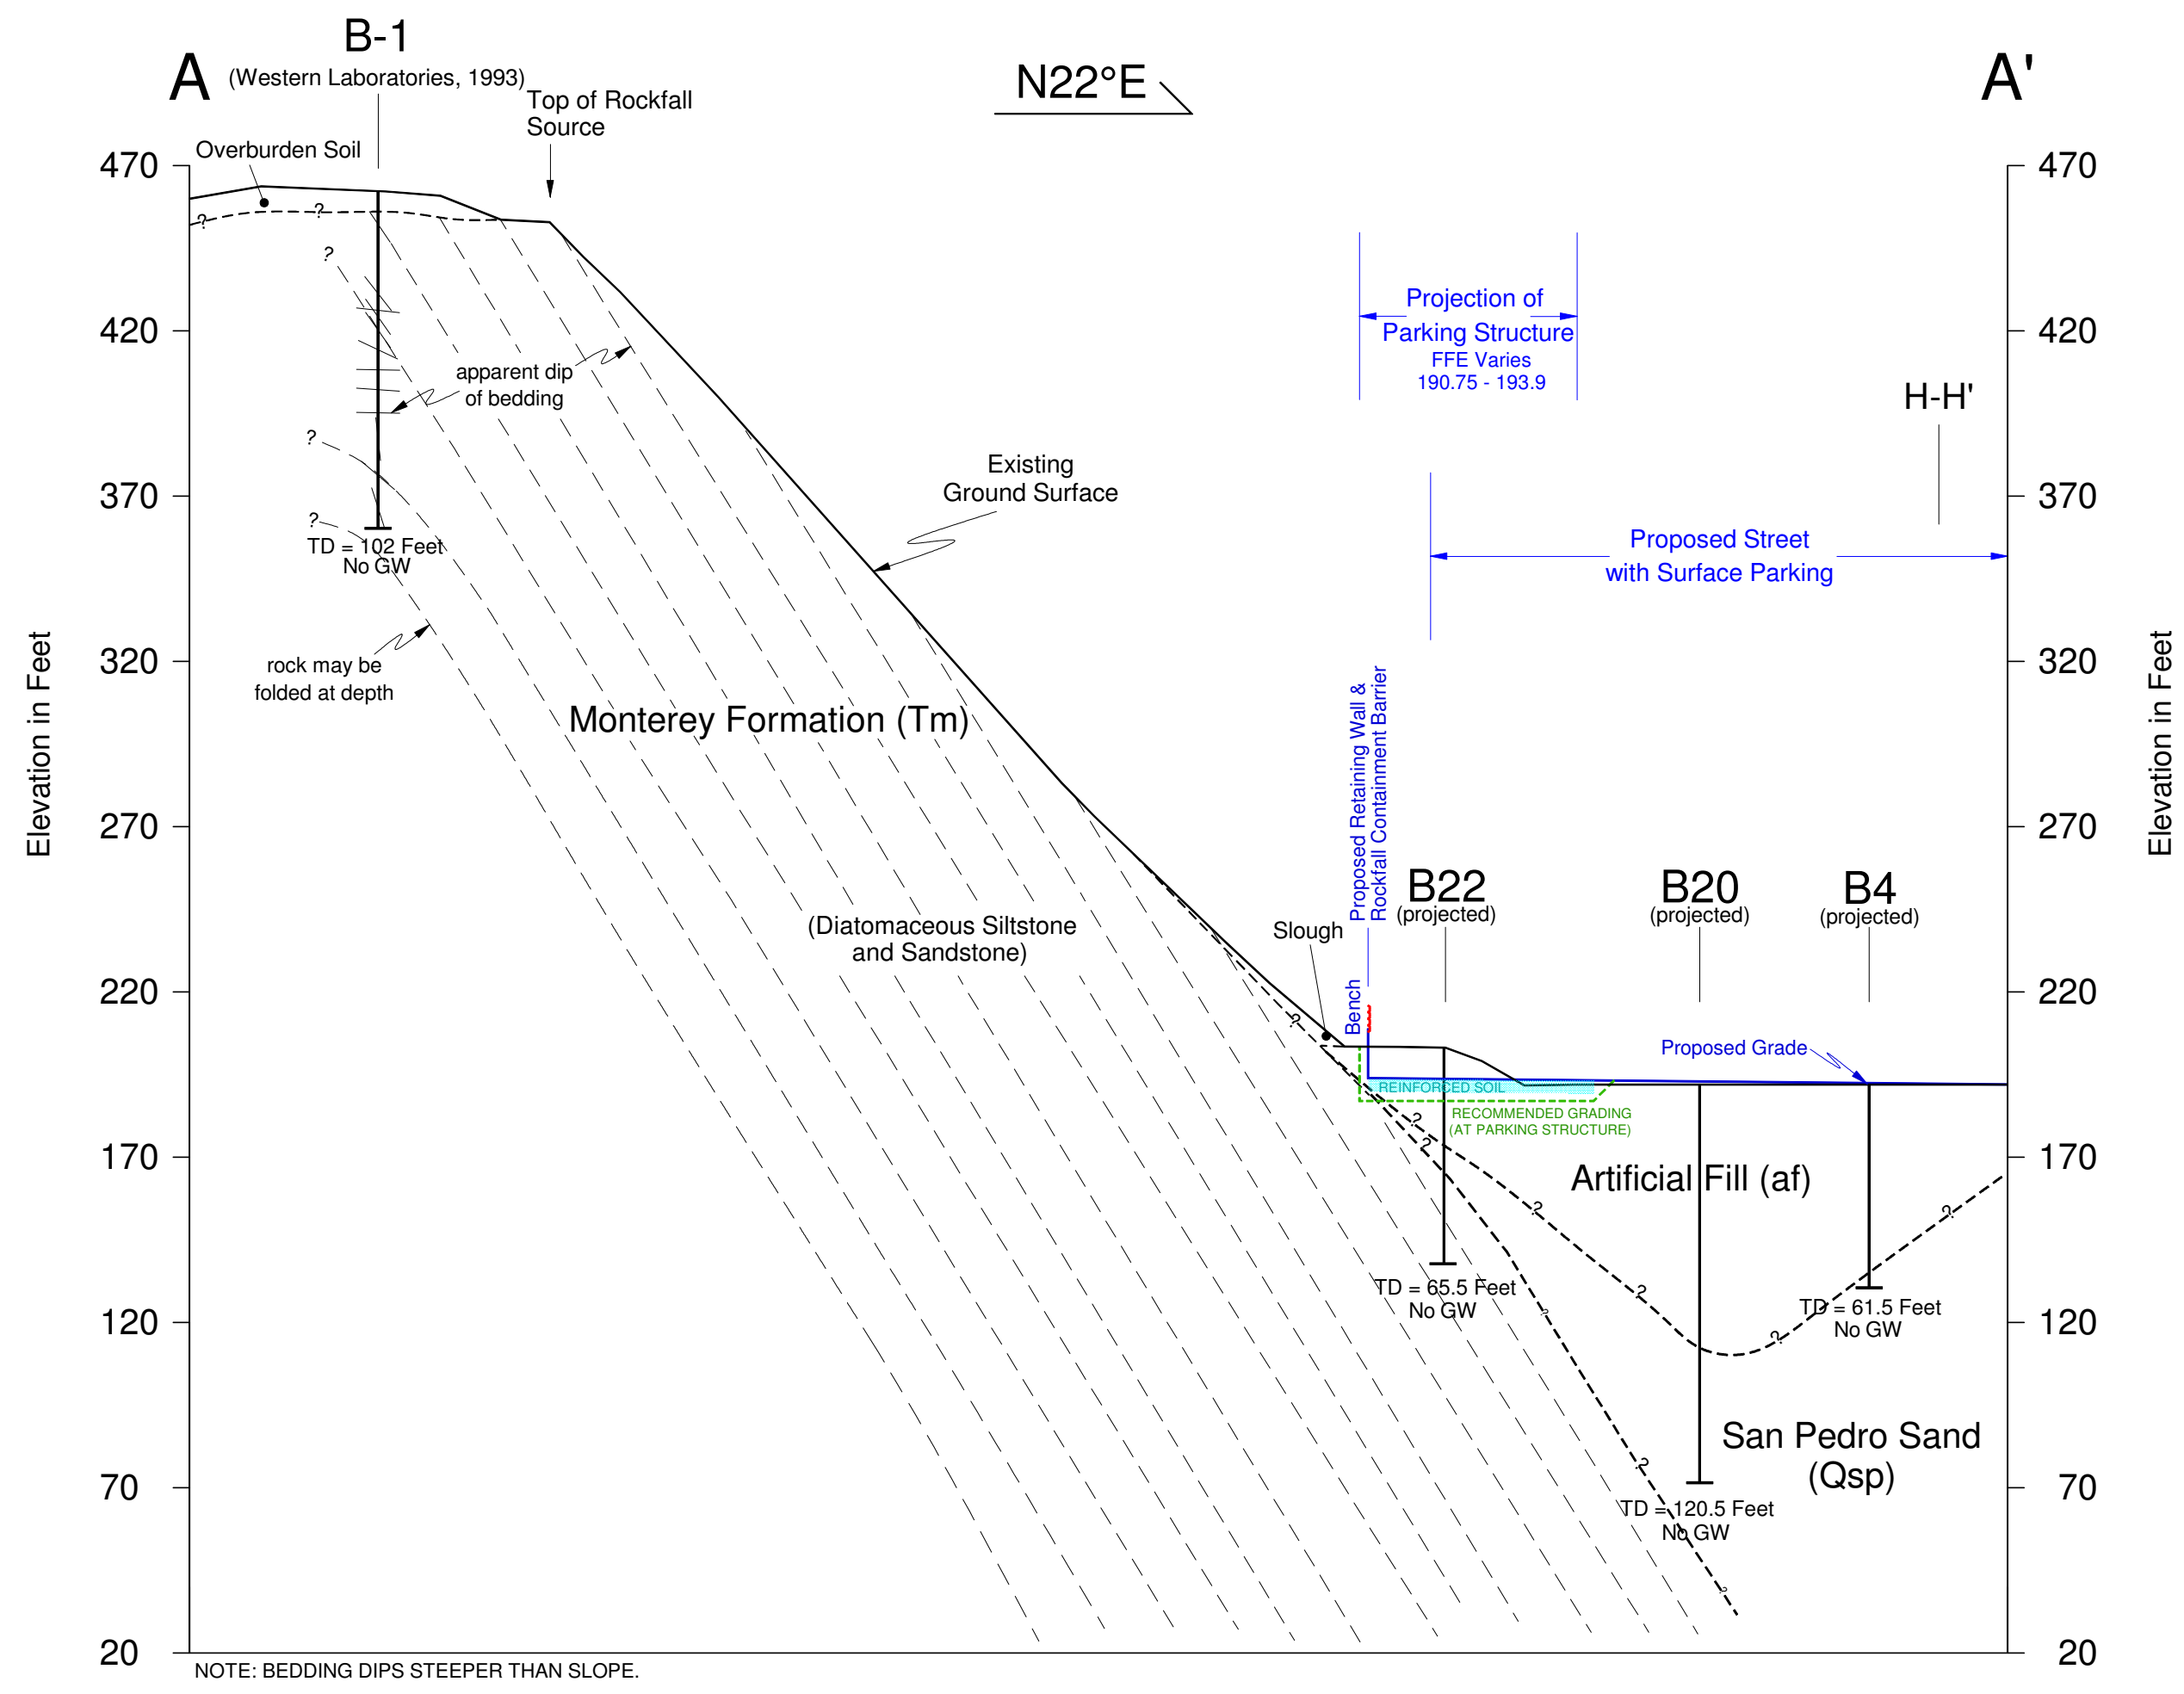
A

B-1
(Western Laboratories, 1993)

Top of Rockfall Source

N22°E

A'

Overburden Soil

470
420
370
320
270
220
170
120
70
20

Elevation in Feet

?
?
?
?
?

apparent dip of bedding

TD = 102 Feet
No GW

rock may be folded at depth

Projection of Parking Structure
FFE Varies
190.75 - 193.9

H-H'

Existing Ground Surface

Proposed Street with Surface Parking

Monterey Formation (Tm)

(Diatomaceous Siltstone and Sandstone)

Proposed Retaining Wall & Rockfall Containment Barrier

Bench

Slough

B22
(projected)

B20
(projected)

B4
(projected)

Proposed Grade

REINFORCED SOIL

RECOMMENDED GRADING
(AT PARKING STRUCTURE)

Artificial Fill (af)

TD = 65.5 Feet
No GW

TD = 61.5 Feet
No GW

TD = 120.5 Feet
No GW

San Pedro Sand
(Qsp)

470
420
370
320
270
220
170
120
70
20

Elevation in Feet

NOTE: BEDDING DIPS STEEPER THAN SLOPE.